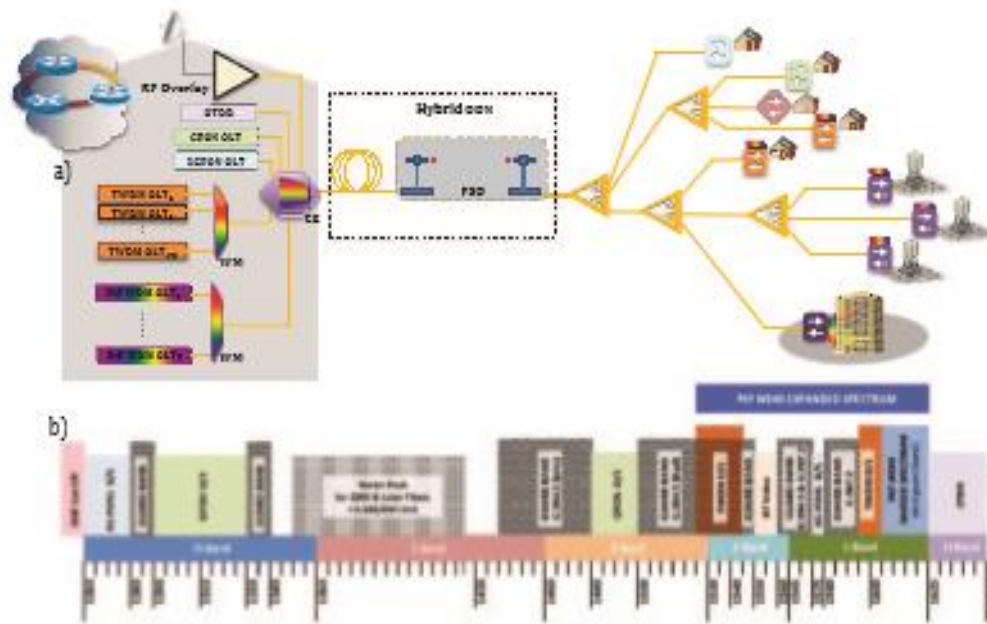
RF Overlay

OTDR

GPON OLT

XGPON OLT

a)

Hybrid ODN

TWDM OLT

TWDM OLT

TWDM OLT

WM

WM

PtP WDM OLT

PtP WDM OLT

CE

FDD

b)

PtP WDM EXPANDED SPECTRUM

Water Peak for G.652 & Later Fibers

O-Band

E-Band

S-Band

C-Band

L-Band

U-Band